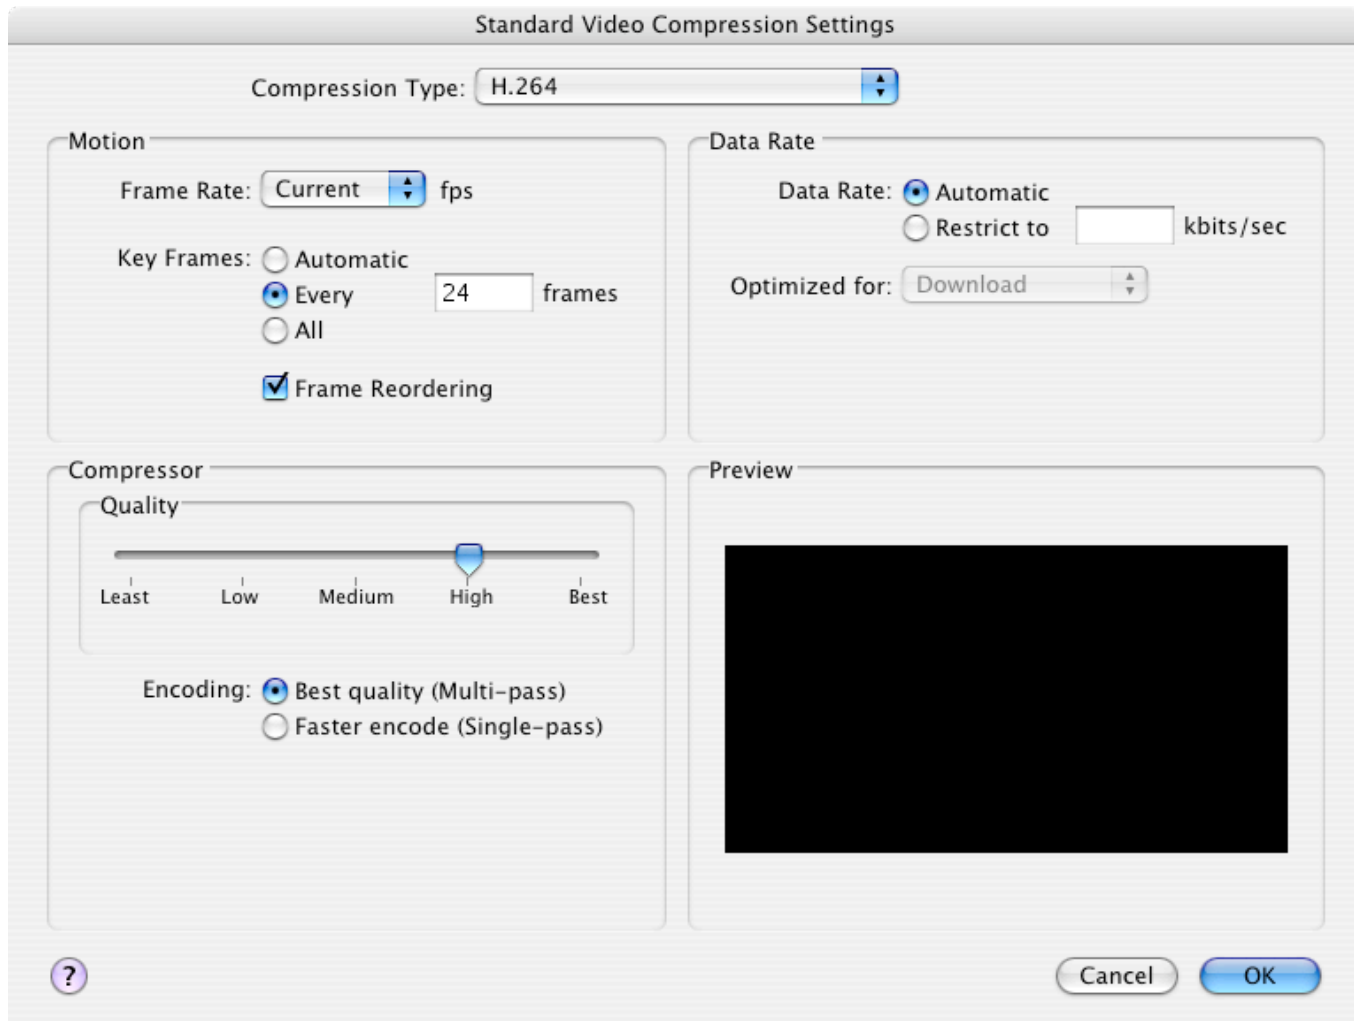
Standard Video Compression Settings

Compression Type: H.264

Motion

Frame Rate: Current fps

Key Frames: Automatic
Every 24 frames
All

Frame Reordering

Data Rate

Data Rate: Automatic
Restrict to kbits/sec

Optimized for: Download

Compressor

Quality

Least Low Medium High Best

Encoding: Best quality (Multi-pass)
Faster encode (Single-pass)

Preview

?

Cancel OK